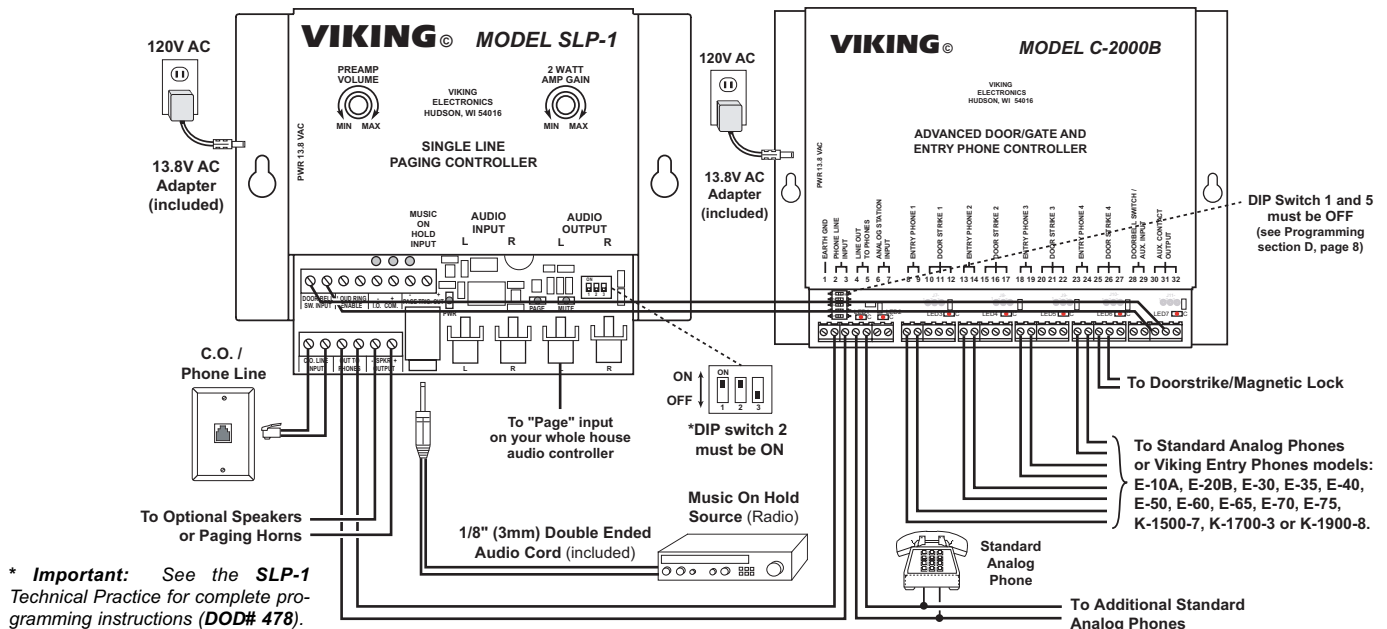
120V AC

13.8V AC Adapter (included)

VIKING© MODEL SLP-1

PREAMP VOLUME
MIN MAX

VIKING ELECTRONICS HUDSON, WI 54016

2 WATT AMP GAIN
MIN MAX

PWR 13.8 VAC

SINGLE LINE PAGING CONTROLLER

MUSIC ON HOLD INPUT

AUDIO INPUT
L R

AUDIO OUTPUT
L R

DOOR BELL SW. INPUT

LOUD RING ENABLE

I.D. COM

PAGE TRIG. OUT

PWR

PAGE

MUTE

C.O. LINE INPUT

OUT TO PHONES

SPKR OUTPUT

L R L R

C.O. / Phone Line

ON OFF
ON
1 2 3

To "Page" input on your whole house audio controller

*DIP switch 2 must be ON

120V AC

13.8V AC Adapter (included)

VIKING© MODEL C-2000B

VIKING ELECTRONICS HUDSON, WI 54016

ADVANCED DOOR/GATE AND ENTRY PHONE CONTROLLER

PWR 13.8 VAC

EARTH GND
PHONE LINE INPUT
LINE OUT TO PHONES
ANALOG STATION INPUT
ENTRY PHONE 1
DOOR STRIKE 1
ENTRY PHONE 2
DOOR STRIKE 2
ENTRY PHONE 3
DOOR STRIKE 3
ENTRY PHONE 4
DOOR STRIKE 4
DOORBELL SWITCH / AUX. INPUT
AUX. CONTACT OUTPUT

1 2 3 4 5 6 7 8 9 10 11 12 13 14 15 16 17 18 19 20 21 22 23 24 25 26 27 28 29 30 31 32

LED1 LED2 LED3 LED4 LED5 LED6 LED7

DIP Switch 1 and 5 must be OFF (see Programming section D, page 8)

To Doorstrike/Magnetic Lock

To Standard Analog Phones or Viking Entry Phones models: E-10A, E-20B, E-30, E-35, E-40, E-50, E-60, E-65, E-70, E-75, K-1500-7, K-1700-3 or K-1900-8.

Music On Hold Source (Radio)

1/8" (3mm) Double Ended Audio Cord (included)

To Optional Speakers or Paging Horns

Standard Analog Phone

To Additional Standard Analog Phones

* Important: See the SLP-1 Technical Practice for complete programming instructions (DOD# 478).